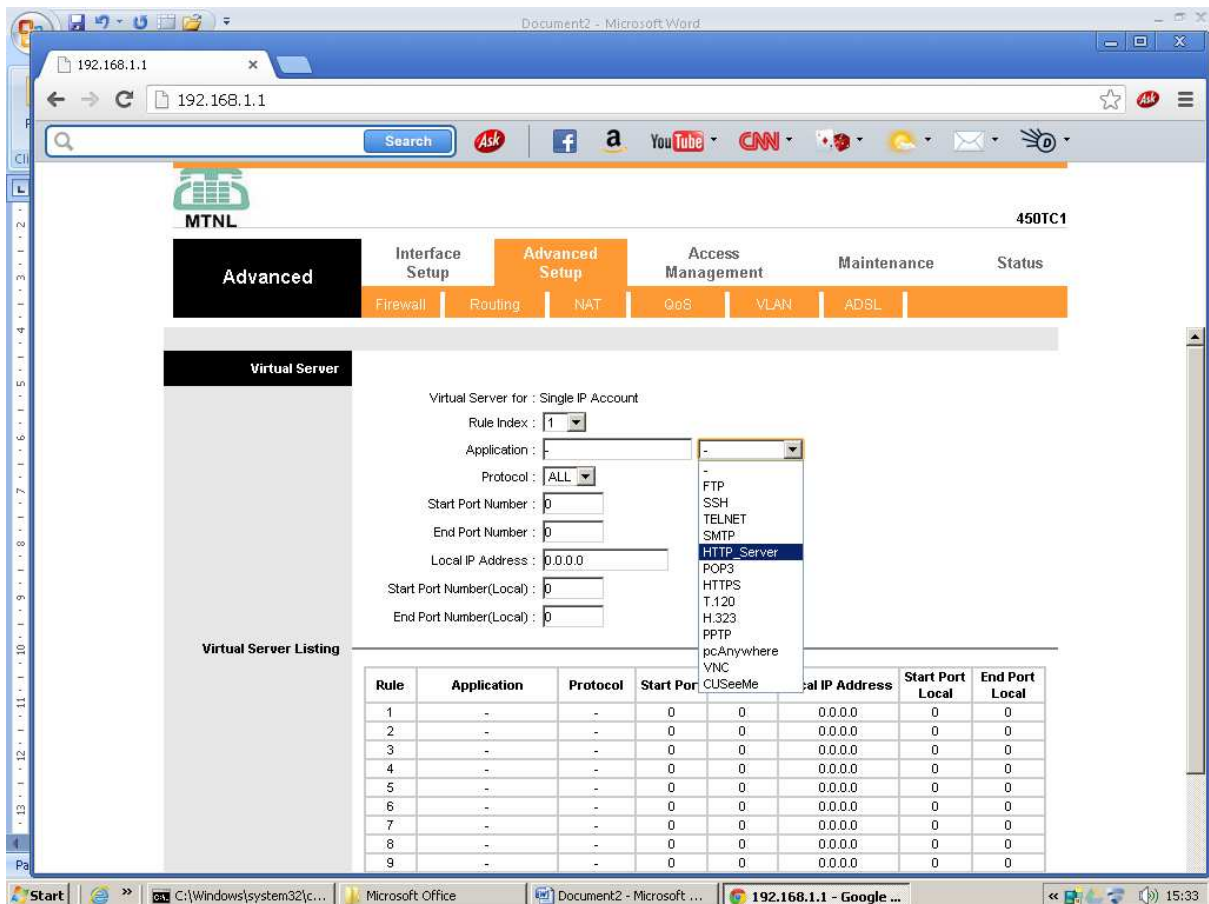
Document2 - Microsoft Word

192.168.1.1 ×

192.168.1.1

Search

a

You Tube

CNN

MTNL

450TC1

Advanced

Interface Setup

Advanced Setup

Access Management

Maintenance

Status

Firewall

Routing

NAT

QoS

VLAN

ADSL

Virtual Server

Virtual Server for : Single IP Account

Rule Index : 1

Application : -

Protocol : ALL

Start Port Number : 0

End Port Number : 0

Local IP Address : 0.0.0.0

Start Port Number(Local) : 0

End Port Number(Local) : 0

-
FTP
SSH
TELNET
SMTP
HTTP_Server
POP3
HTTPS
T.120
H.323
PPTP
pcAnywhere
VNC
CUSeeMe

Virtual Server Listing

| Rule | Application | Protocol | Start Por | | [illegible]al IP Address | Start Port Local | End Port Local |
|---|---|---|---|---|---|---|---|
| 1 | - | - | 0 | 0 | 0.0.0.0 | 0 | 0 |
| 2 | - | - | 0 | 0 | 0.0.0.0 | 0 | 0 |
| 3 | - | - | 0 | 0 | 0.0.0.0 | 0 | 0 |
| 4 | - | - | 0 | 0 | 0.0.0.0 | 0 | 0 |
| 5 | - | - | 0 | 0 | 0.0.0.0 | 0 | 0 |
| 6 | - | - | 0 | 0 | 0.0.0.0 | 0 | 0 |
| 7 | - | - | 0 | 0 | 0.0.0.0 | 0 | 0 |
| 8 | - | - | 0 | 0 | 0.0.0.0 | 0 | 0 |
| 9 | - | - | 0 | 0 | 0.0.0.0 | 0 | 0 |

Start | C:\Windows\system32\c... | Microsoft Office | Document2 - Microsoft ... | 192.168.1.1 - Google ... | 15:33